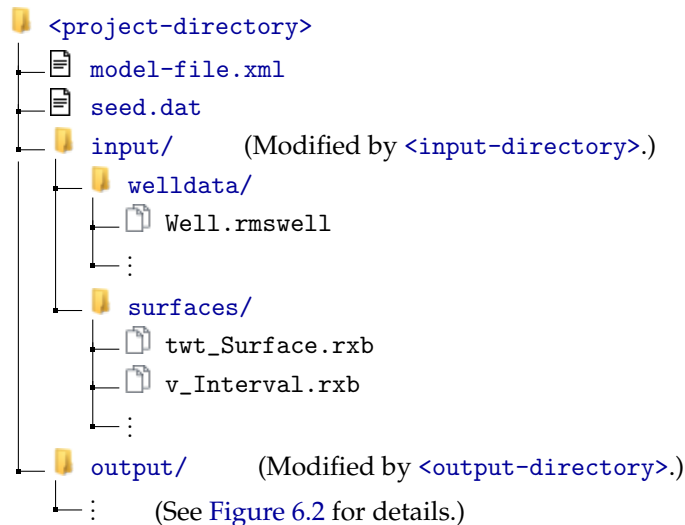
<project-directory>
model-file.xml
seed.dat
input/ (Modified by <input-directory>.)
welldata/
Well.rmswell
⋮
surfaces/
twt_Surface.rxb
v_Interval.rxb
⋮
output/ (Modified by <output-directory>.)
⋮ (See Figure 6.2 for details.)